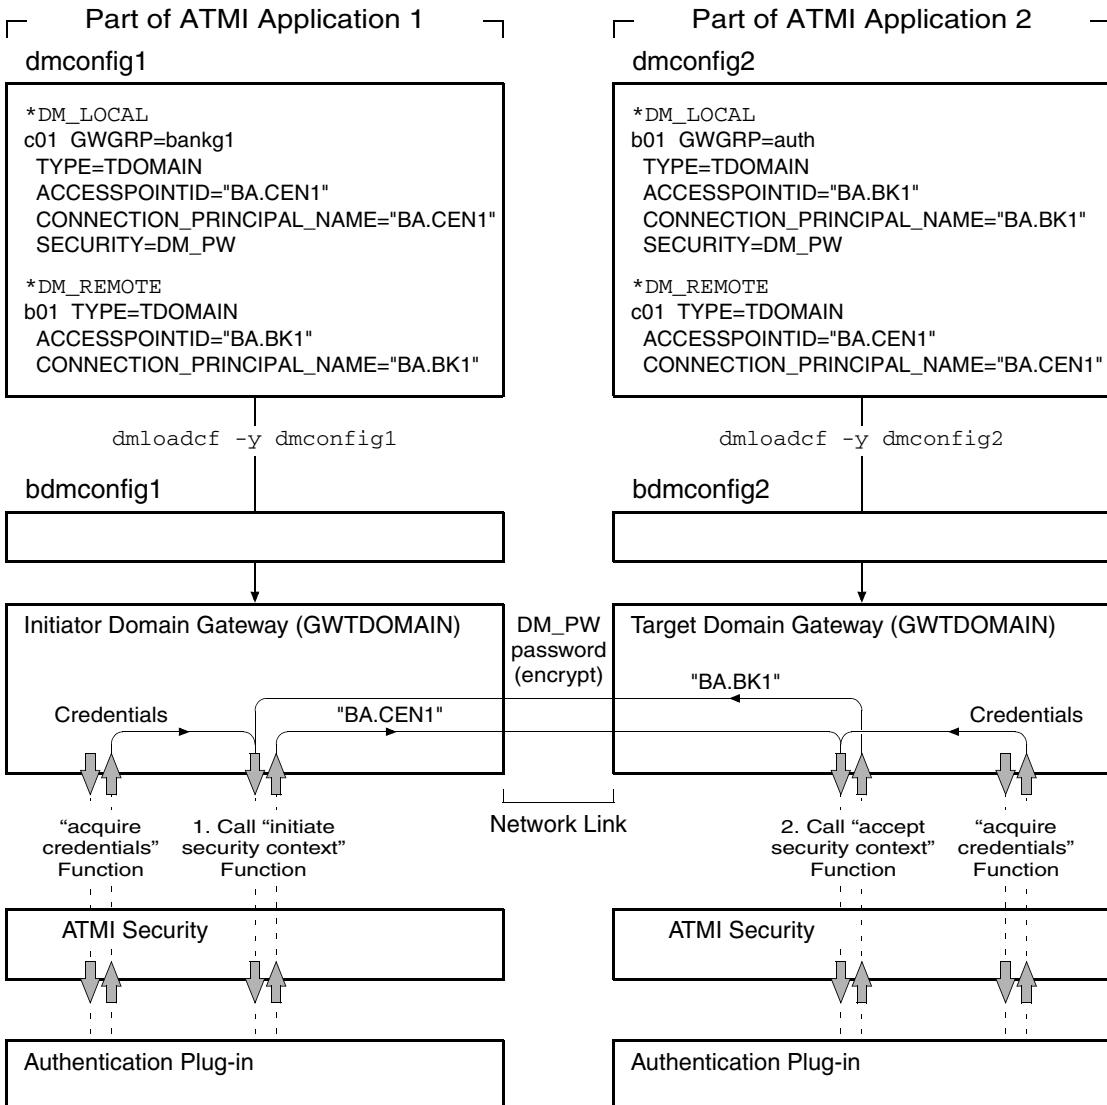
Part of ATMI Application 1

dmconfig1

*DM_LOCAL
c01 GWGRP=bankg1
TYPE=TDOMAIN
ACCESSPOINTID="BA.CEN1"
CONNECTION_PRINCIPAL_NAME="BA.CEN1"
SECURITY=DM_PW

*DM_REMOTE
b01 TYPE=TDOMAIN
ACCESSPOINTID="BA.BK1"
CONNECTION_PRINCIPAL_NAME="BA.BK1"

dmloadcf -y dmconfig1

bdmconfig1

Initiator Domain Gateway (GWTDOMAIN)

Credentials

"BA.CEN1"

"acquire credentials" Function

1. Call "initiate security context" Function

ATMI Security

Authentication Plug-in

DM_PW password (encrypt)

Network Link

Part of ATMI Application 2

dmconfig2

*DM_LOCAL
b01 GWGRP=auth
TYPE=TDOMAIN
ACCESSPOINTID="BA.BK1"
CONNECTION_PRINCIPAL_NAME="BA.BK1"
SECURITY=DM_PW

*DM_REMOTE
c01 TYPE=TDOMAIN
ACCESSPOINTID="BA.CEN1"
CONNECTION_PRINCIPAL_NAME="BA.CEN1"

dmloadcf -y dmconfig2

bdmconfig2

Target Domain Gateway (GWTDOMAIN)

"BA.BK1"

Credentials

2. Call "accept security context" Function

"acquire credentials" Function

ATMI Security

Authentication Plug-in